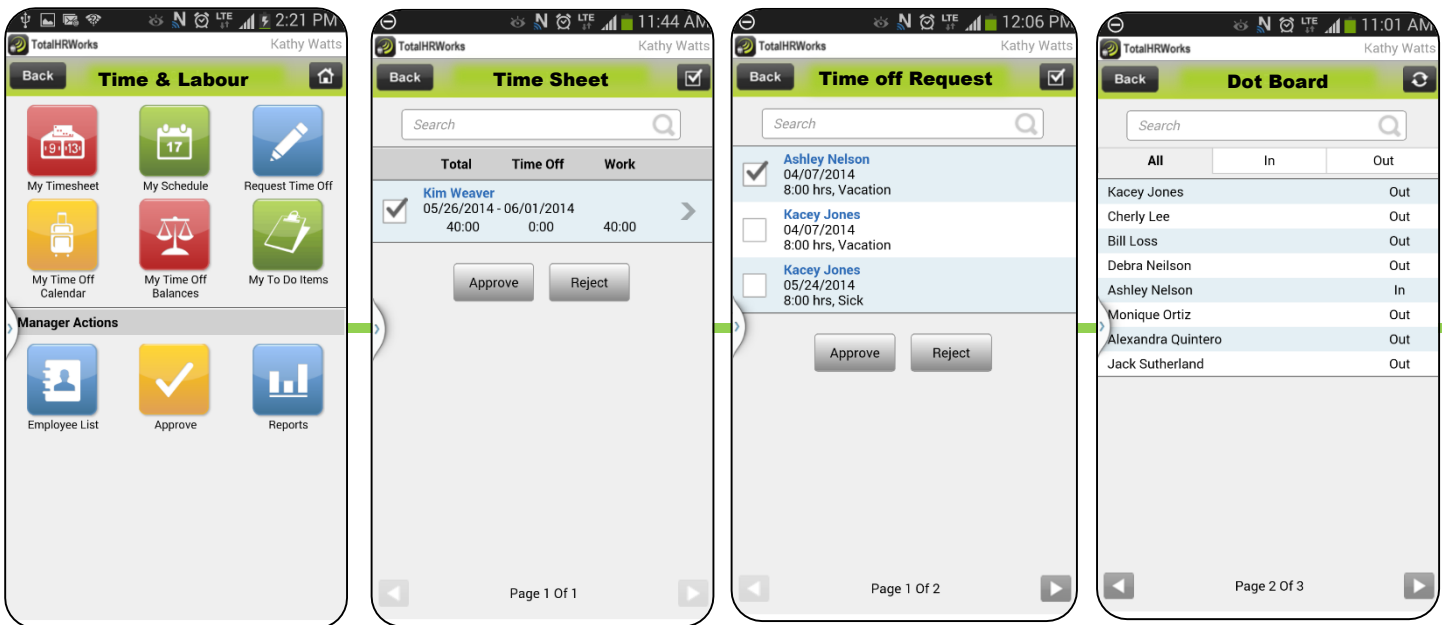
2:21 PM
TotalHRWorks Kathy Watts
Back Time & Labour
My Timesheet
My Schedule
Request Time Off
My Time Off Calendar
My Time Off Balances
My To Do Items
Manager Actions
Employee List
Approve
Reports

11:44 AM
TotalHRWorks Kathy Watts
Back Time Sheet
Search

| Total | Time Off | Work |
|---|---|---|
| Kim Weaver 05/26/2014 - 06/01/2014 | | |
| 40:00 | 0:00 | 40:00 |

Approve Reject
Page 1 Of 1

12:06 PM
TotalHRWorks Kathy Watts
Back Time off Request
Search
Ashley Nelson
04/07/2014
8:00 hrs, Vacation
Kacey Jones
04/07/2014
8:00 hrs, Vacation
Kacey Jones
05/24/2014
8:00 hrs, Sick
Approve Reject
Page 1 Of 2

11:01 AM
TotalHRWorks Kathy Watts
Back Dot Board
Search
All In Out

| | |
|---|---|
| Kacey Jones | Out |
| Cherly Lee | Out |
| Bill Loss | Out |
| Debra Neilson | Out |
| Ashley Nelson | In |
| Monique Ortiz | Out |
| Alexandra Quintero | Out |
| Jack Sutherland | Out |

Page 2 Of 3